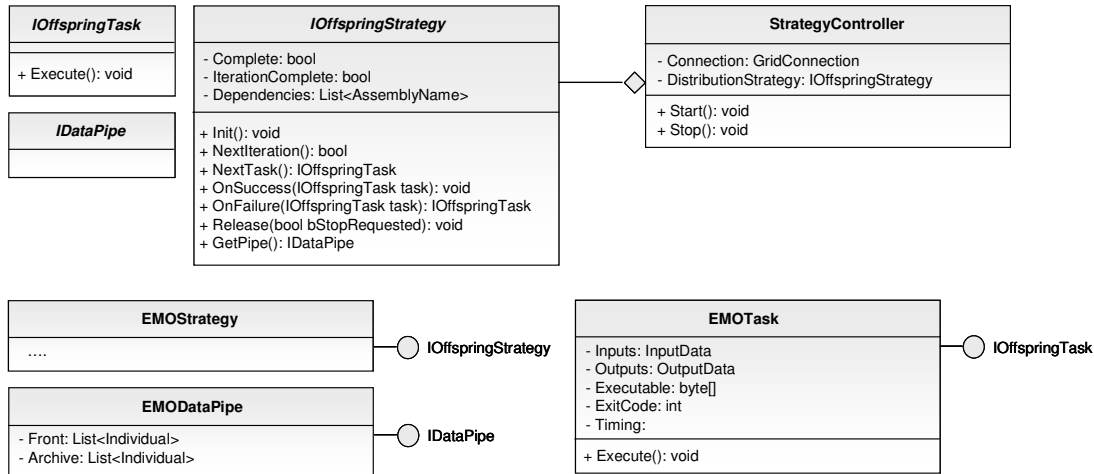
IOffspringTask

+ Execute(): void

IDataPipe

IOffspringStrategy

- Complete: bool
- IterationComplete: bool
- Dependencies: List<AssemblyName>

+ Init(): void
+ NextIteration(): bool
+ NextTask(): IOffspringTask
+ OnSuccess(IOffspringTask task): void
+ OnFailure(IOffspringTask task): IOffspringTask
+ Release(bool bStopRequested): void
+ GetPipe(): IDataPipe

StrategyController

- Connection: GridConnection
- DistributionStrategy: IOffspringStrategy

+ Start(): void
+ Stop(): void

EMOStrategy

....

IOffspringStrategy

EMODataPipe

- Front: List<Individual>
- Archive: List<Individual>

IDataPipe

EMOTask

- Inputs: InputData
- Outputs: OutputData
- Executable: byte[]
- ExitCode: int
- Timing:

+ Execute(): void

IOffspringTask